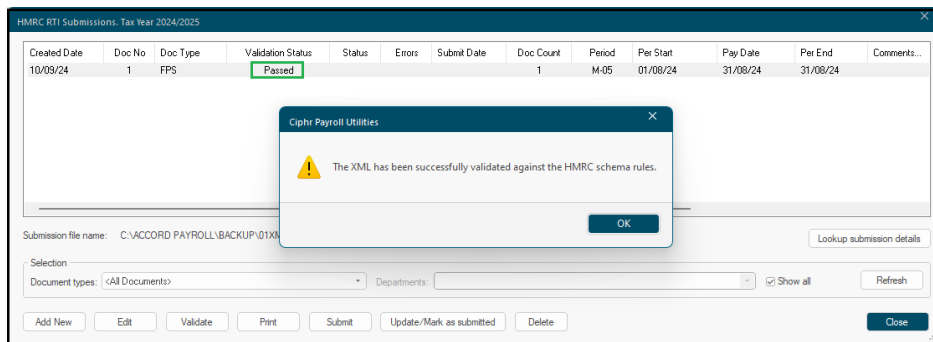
HMRC RTI Submissions. Tax Year 2024/2025

| Created Date | Doc No | Doc Type | Validation Status | Status | Errors | Submit Date | Doc Count | Period | Per Start | Pay Date | Per End | Comments... |
|---|---|---|---|---|---|---|---|---|---|---|---|---|
| 10/09/24 | 1 | FPS | Passed | | | | 1 | M-05 | 01/08/24 | 31/08/24 | 31/08/24 | |

Ciphr Payroll Utilities

The XML has been successfully validated against the HMRC schema rules.

OK

Submission file name: C:\ACCORD PAYROLL\BACKUP\01XM

Lookup submission details

Selection

Document types: <All Documents>

Departments:

Show all

Refresh

Add New

Edit

Validate

Print

Submit

Update/Mark as submitted

Delete

Close